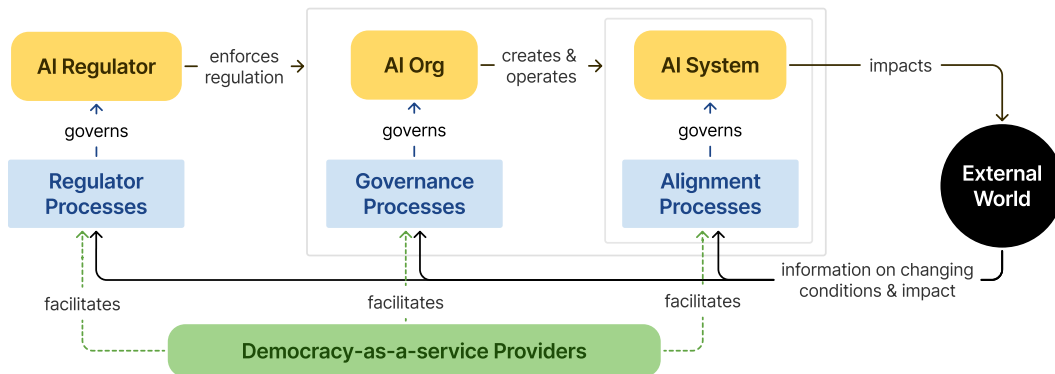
AI Regulator

enforces regulation

AI Org

creates & operates

AI System

impacts

governs

governs

governs

Regulator Processes

Governance Processes

Alignment Processes

External World

information on changing conditions & impact

facilitates

facilitates

facilitates

Democracy-as-a-service Providers